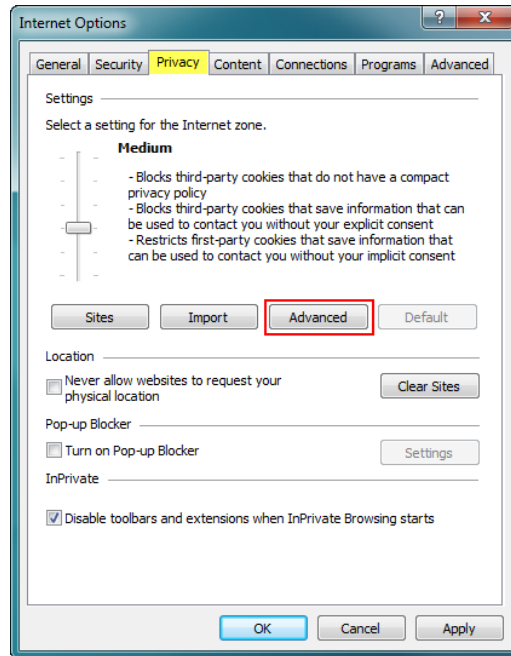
Internet Options

?

X

General | Security | Privacy | Content | Connections | Programs | Advanced

Settings

Select a setting for the Internet zone.

Medium

- Blocks third-party cookies that do not have a compact privacy policy
- Blocks third-party cookies that save information that can be used to contact you without your explicit consent
- Restricts first-party cookies that save information that can be used to contact you without your implicit consent

Sites | Import | Advanced | Default

Location

Never allow websites to request your physical location

Clear Sites

Pop-up Blocker

Turn on Pop-up Blocker

Settings

InPrivate

Disable toolbars and extensions when InPrivate Browsing starts

OK | Cancel | Apply